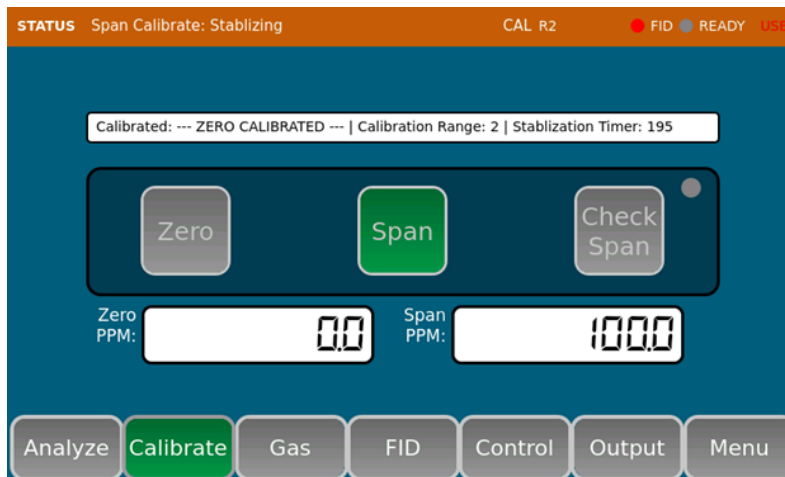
STATUS Span Calibrate: Stablizing CAL R2 FID READY USE

Calibrated: --- ZERO CALIBRATED --- | Calibration Range: 2 | Stablization Timer: 195

Zero

Span

Check Span

Zero PPM: 0.0

Span PPM: 100.0

Analyze Calibrate Gas FID Control Output Menu